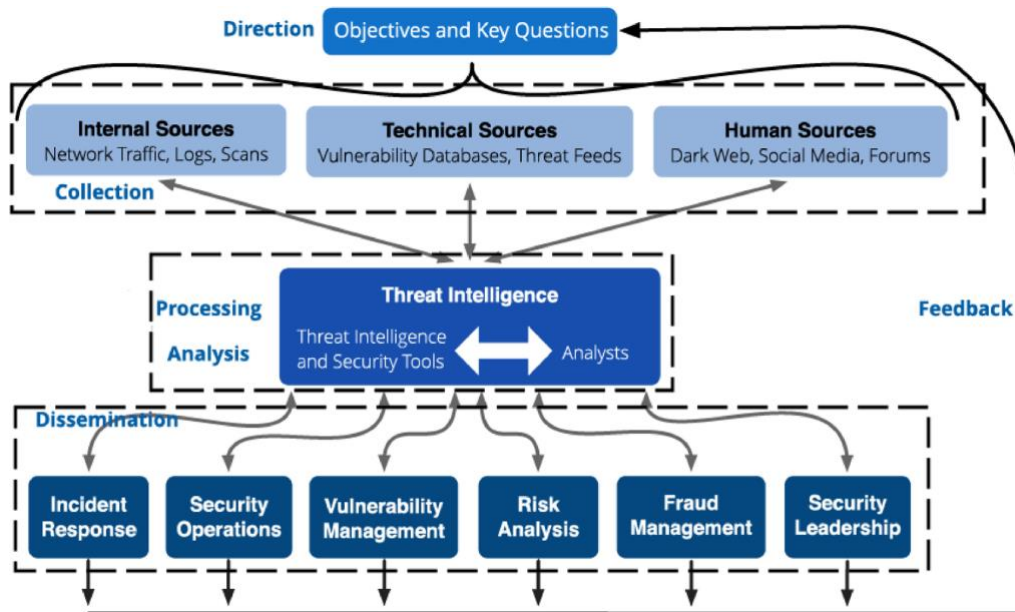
Direction

Objectives and Key Questions

Internal Sources
Network Traffic, Logs, Scans

Technical Sources
Vulnerability Databases, Threat Feeds

Human Sources
Dark Web, Social Media, Forums

Collection

Processing

Analysis

Threat Intelligence

Threat Intelligence and Security Tools

Analysts

Feedback

Dissemination

Incident Response

Security Operations

Vulnerability Management

Risk Analysis

Fraud Management

Security Leadership